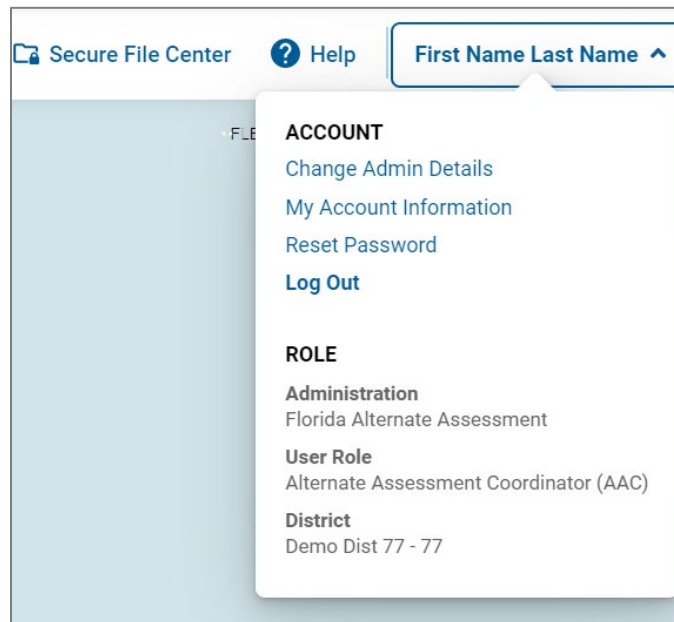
Secure File Center Help First Name Last Name

FLE

ACCOUNT
Change Admin Details
My Account Information
Reset Password
Log Out

ROLE
Administration
Florida Alternate Assessment
User Role
Alternate Assessment Coordinator (AAC)
District
Demo Dist 77 - 77